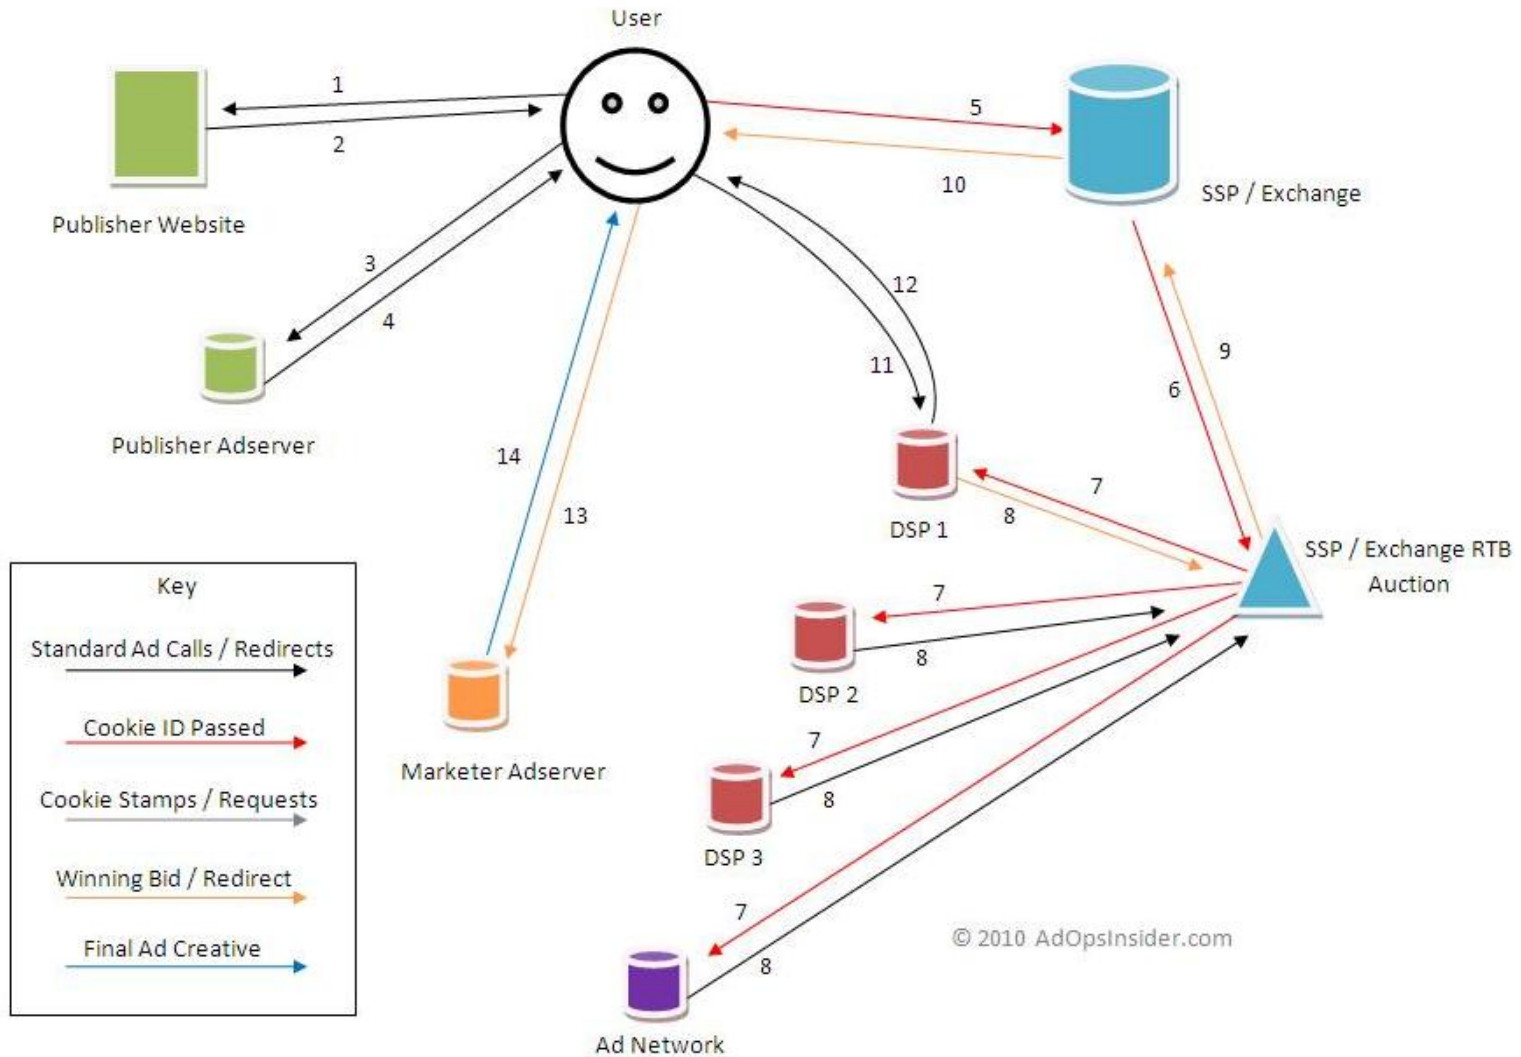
User

1

2

5

10

Publisher Website

SSP / Exchange

3

4

12

11

9

6

Publisher Adserver

14

13

DSP 1

7

8

SSP / Exchange RTB Auction

Key

Standard Ad Calls / Redirects

Cookie ID Passed

Cookie Stamps / Requests

Winning Bid / Redirect

Final Ad Creative

7

8

DSP 2

Marketer Adserver

7

8

DSP 3

7

8

© 2010 AdOpsInsider.com

Ad Network